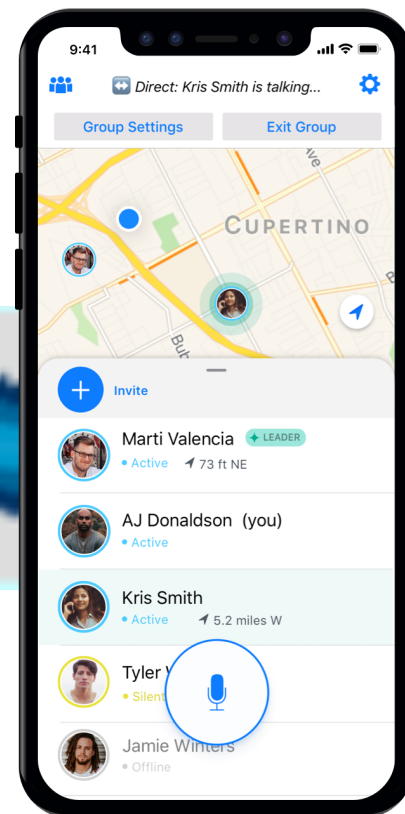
9:41

Direct: Kris Smith is talking...

Group Settings

Exit Group

CUPERTINO

Bub

ve

Invite

Marti Valencia LEADER
• Active 73 ft NE

AJ Donaldson (you)
• Active

Kris Smith
• Active 5.2 miles W

Tyler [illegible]
• Silent

Jamie Winters
• Offline